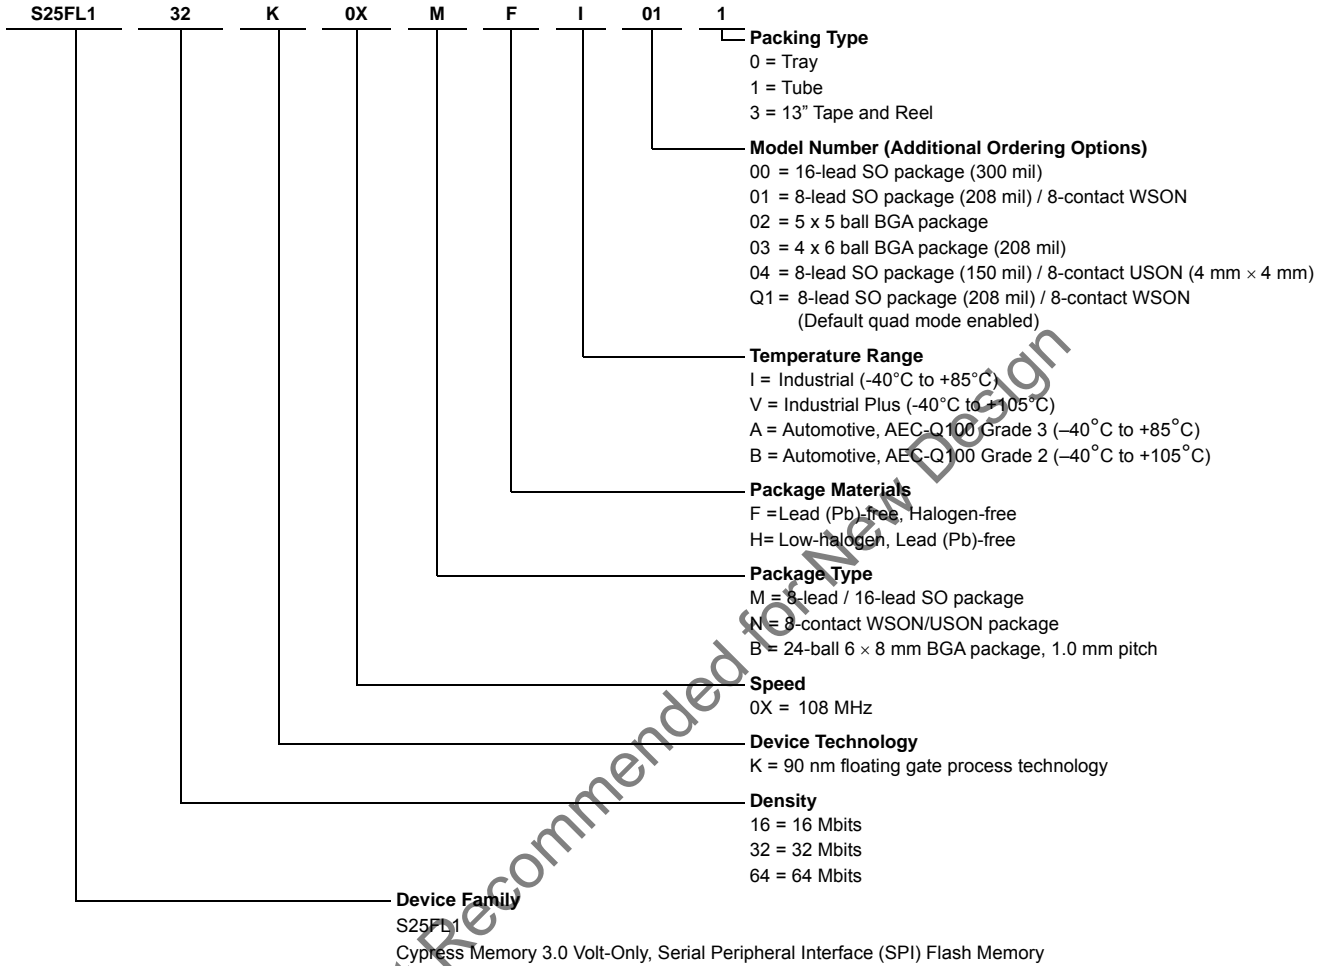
S25FL1 32 K 0X M F I 01 1

Packing Type
0 = Tray
1 = Tube
3 = 13" Tape and Reel

Model Number (Additional Ordering Options)
00 = 16-lead SO package (300 mil)
01 = 8-lead SO package (208 mil) / 8-contact WSON
02 = 5 x 5 ball BGA package
03 = 4 x 6 ball BGA package (208 mil)
04 = 8-lead SO package (150 mil) / 8-contact USON (4 mm $\times$ 4 mm)
Q1 = 8-lead SO package (208 mil) / 8-contact WSON (Default quad mode enabled)

Temperature Range
I = Industrial (-40°C to +85°C)
V = Industrial Plus (-40°C to +105°C)
A = Automotive, AEC-Q100 Grade 3 (–40°C to +85°C)
B = Automotive, AEC-Q100 Grade 2 (–40°C to +105°C)

Package Materials
F =Lead (Pb)-free, Halogen-free
H= Low-halogen, Lead (Pb)-free

Package Type
M = 8-lead / 16-lead SO package
N = 8-contact WSON/USON package
B = 24-ball 6 $\times$ 8 mm BGA package, 1.0 mm pitch

Speed
0X = 108 MHz

Device Technology
K = 90 nm floating gate process technology

Density
16 = 16 Mbits
32 = 32 Mbits
64 = 64 Mbits

Device Family
S25FL1
Cypress Memory 3.0 Volt-Only, Serial Peripheral Interface (SPI) Flash Memory

Not Recommended for New Design